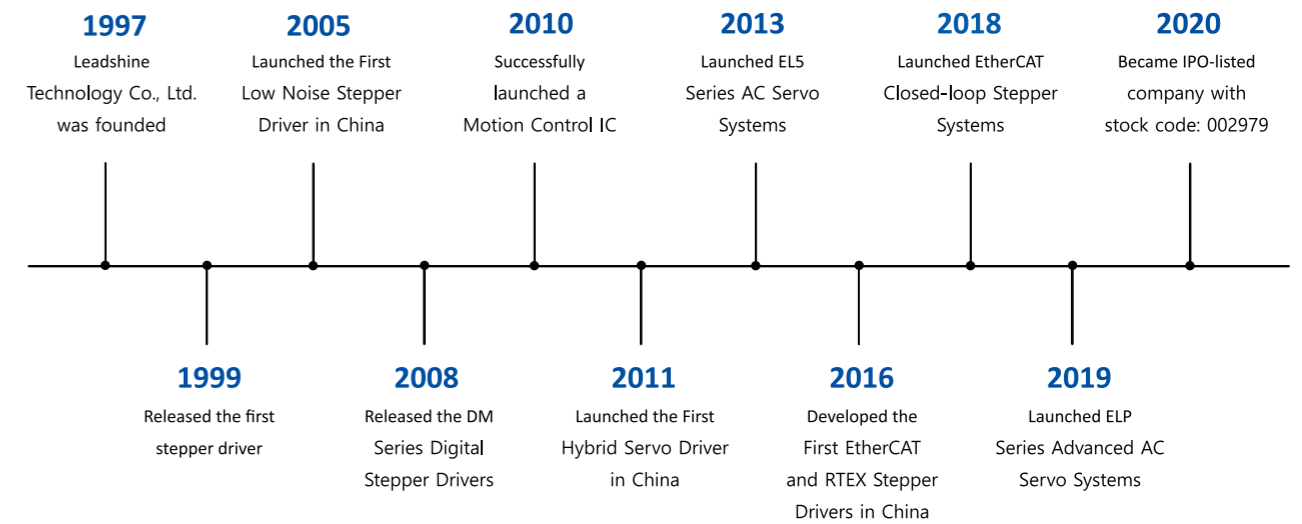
1997
Leadshine Technology Co., Ltd. was founded

2005
Launched the First Low Noise Stepper Driver in China

2010
Successfully launched a Motion Control IC

2013
Launched EL5 Series AC Servo Systems

2018
Launched EtherCAT Closed-loop Stepper Systems

2020
Became IPO-listed company with stock code: 002979

1999
Released the first stepper driver

2008
Released the DM Series Digital Stepper Drivers

2011
Launched the First Hybrid Servo Driver in China

2016
Developed the First EtherCAT and RTEX Stepper Drivers in China

2019
Launched ELP Series Advanced AC Servo Systems